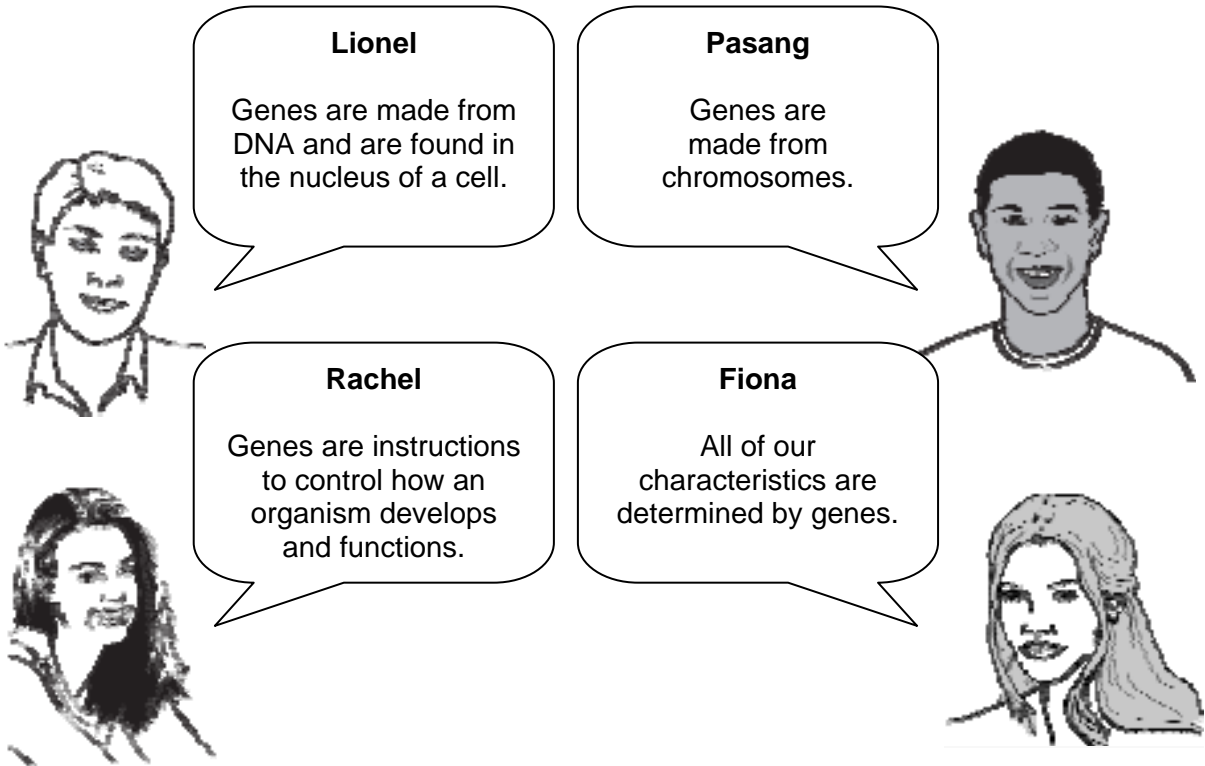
**Lionel**

Genes are made from DNA and are found in the nucleus of a cell.

**Pasang**

Genes are made from chromosomes.

**Rachel**

Genes are instructions to control how an organism develops and functions.

**Fiona**

All of our characteristics are determined by genes.